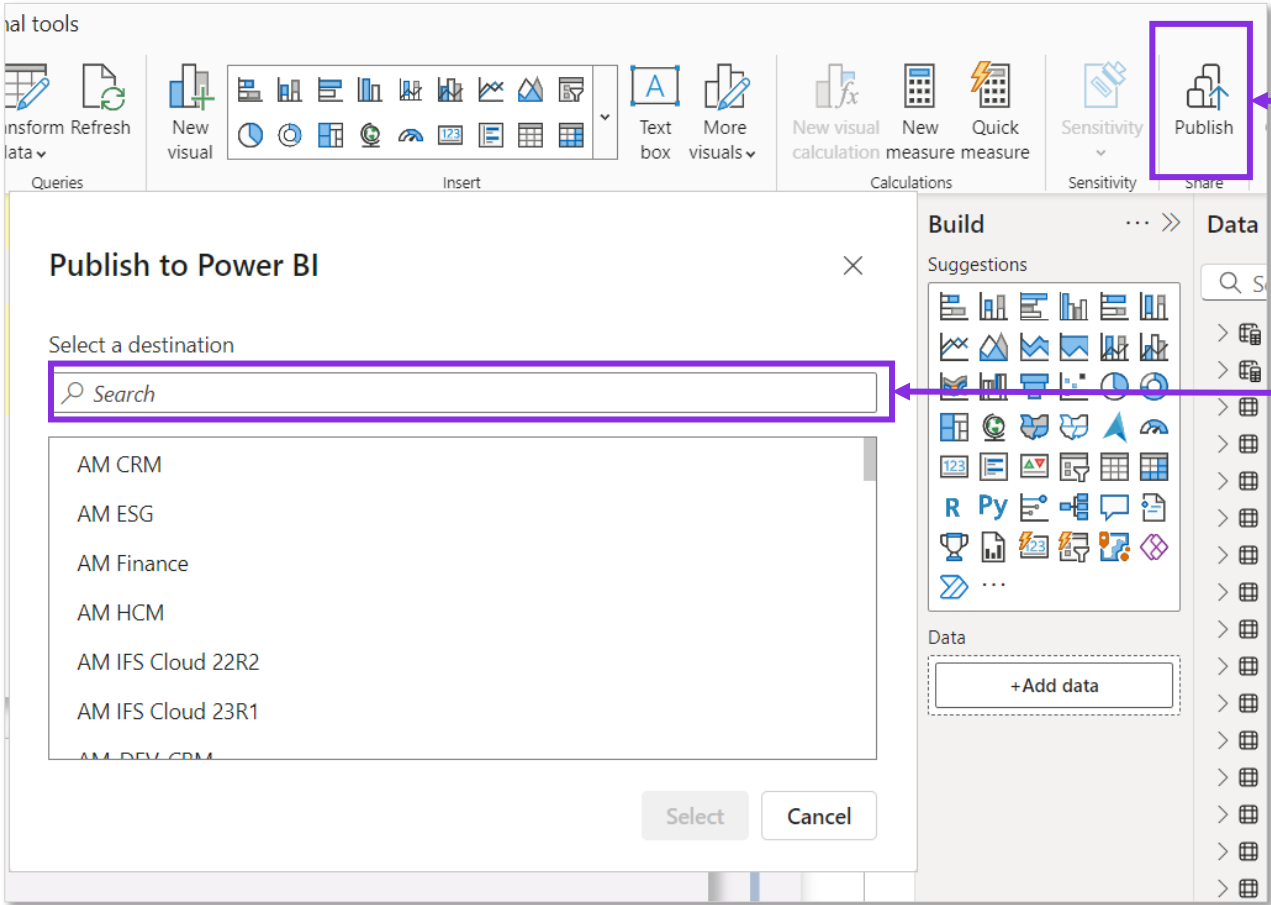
nal tools

nsform data
Refresh
Queries

New visual
Text box
More visuals
Insert

New visual calculation
New measure
Quick measure
Calculations

Sensitivity
Sensitivity

Publish
Share

Publish to Power BI

Select a destination

Search

AM CRM
AM ESG
AM Finance
AM HCM
AM IFS Cloud 22R2
AM IFS Cloud 23R1
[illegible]

Select
Cancel

Build
Suggestions
R
Py
...
Data
+Add data

Data
S